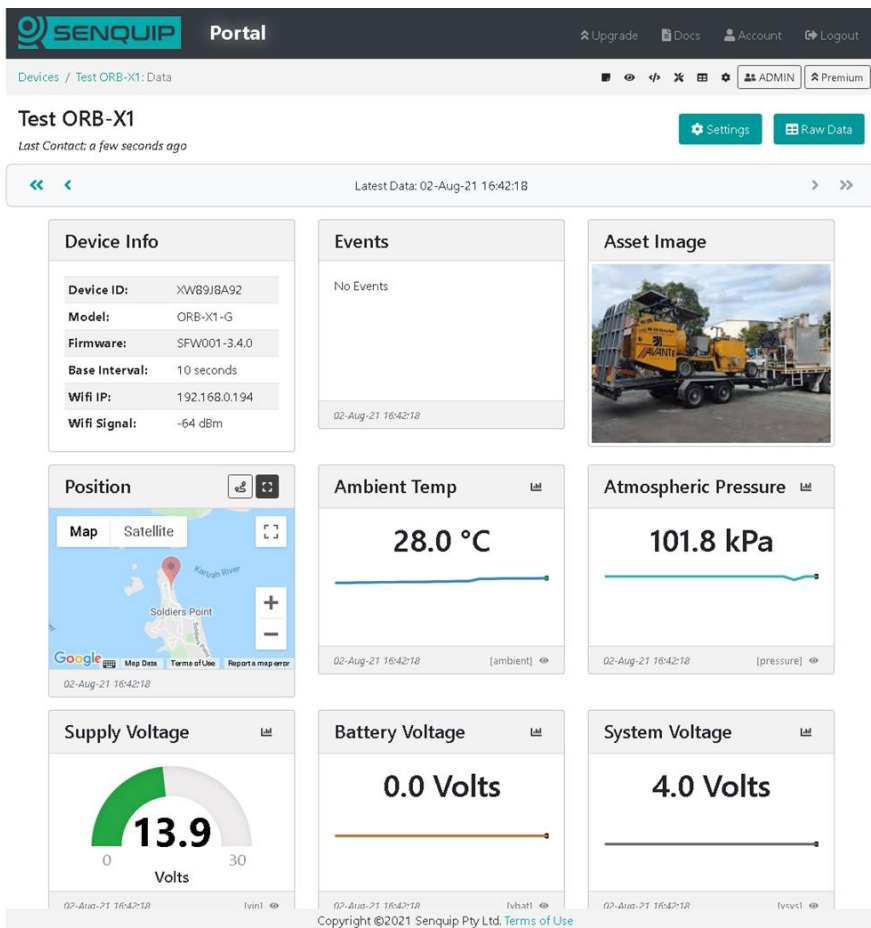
SENQUIP Portal

Upgrade Docs Account Logout

Devices / Test ORB-X1: Data

ADMIN Premium

Test ORB-X1

Last Contact: a few seconds ago

Settings Raw Data

Latest Data: 02-Aug-21 16:42:18

Device Info

| Device ID: | XW89J8A92 |
|---|---|
| Model: | ORB-X1-G |
| Firmware: | SFW001-3.4.0 |
| Base Interval: | 10 seconds |
| Wifi IP: | 192.168.0.194 |
| Wifi Signal: | -64 dBm |

Events

No Events

02-Aug-21 16:42:18

Asset Image

Position

Map Satellite

Karuah River

Soldiers Point

Google Map Data Terms of Use Report a map error

02-Aug-21 16:42:18

Ambient Temp

28.0 °C

02-Aug-21 16:42:18 [ambient]

Atmospheric Pressure

101.8 kPa

02-Aug-21 16:42:18 [pressure]

Supply Voltage

13.9

0 30

Volts

02-Aug-21 16:42:18 [vin]

Battery Voltage

0.0 Volts

02-Aug-21 16:42:18 [vbat]

System Voltage

4.0 Volts

02-Aug-21 16:42:18 [vsys]

Copyright ©2021 Senquip Pty Ltd. Terms of Use